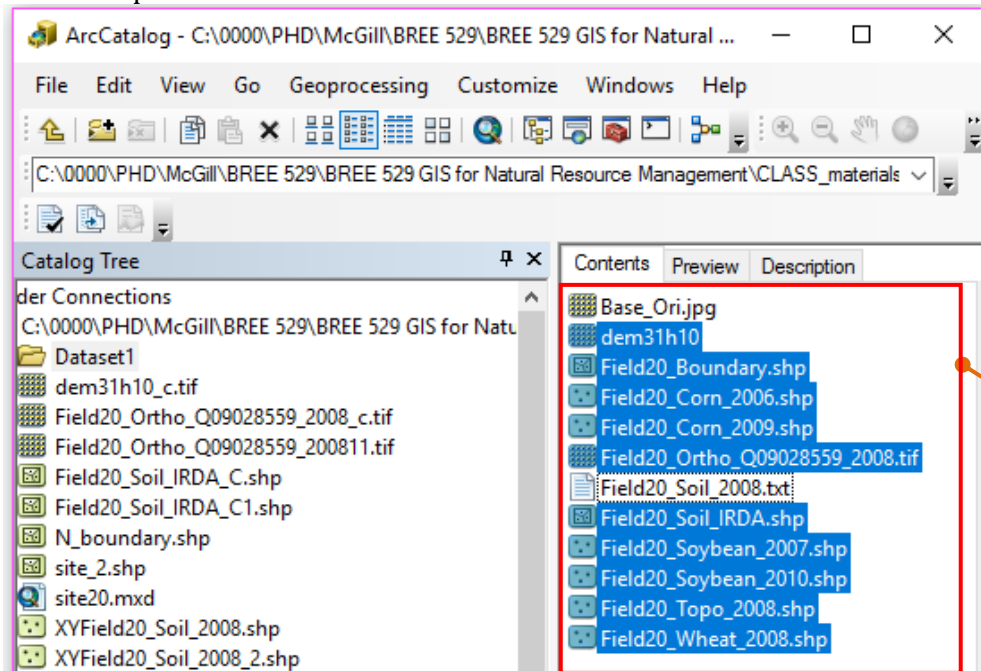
ArcCatalog - C:\0000\PHD\McGill\BREE 529\BREE 529 GIS for Natural ...

File Edit View Go Geoprocessing Customize Windows Help

C:\0000\PHD\McGill\BREE 529\BREE 529 GIS for Natural Resource Management\CLASS_materials

Catalog Tree

der Connections
C:\0000\PHD\McGill\BREE 529\BREE 529 GIS for Natu
Dataset1
dem31h10_c.tif
Field20_Ortho_Q09028559_2008_c.tif
Field20_Ortho_Q09028559_200811.tif
Field20_Soil_IRDA_C.shp
Field20_Soil_IRDA_C1.shp
N_boundary.shp
site_2.shp
site20.mxd
XYField20_Soil_2008.shp
XYField20_Soil_2008_2.shp

Contents Preview Description

Base_Ori.jpg
dem31h10
Field20_Boundary.shp
Field20_Corn_2006.shp
Field20_Corn_2009.shp
Field20_Ortho_Q09028559_2008.tif
Field20_Soil_2008.txt
Field20_Soil_IRDA.shp
Field20_Soybean_2007.shp
Field20_Soybean_2010.shp
Field20_Topo_2008.shp
Field20_Wheat_2008.shp